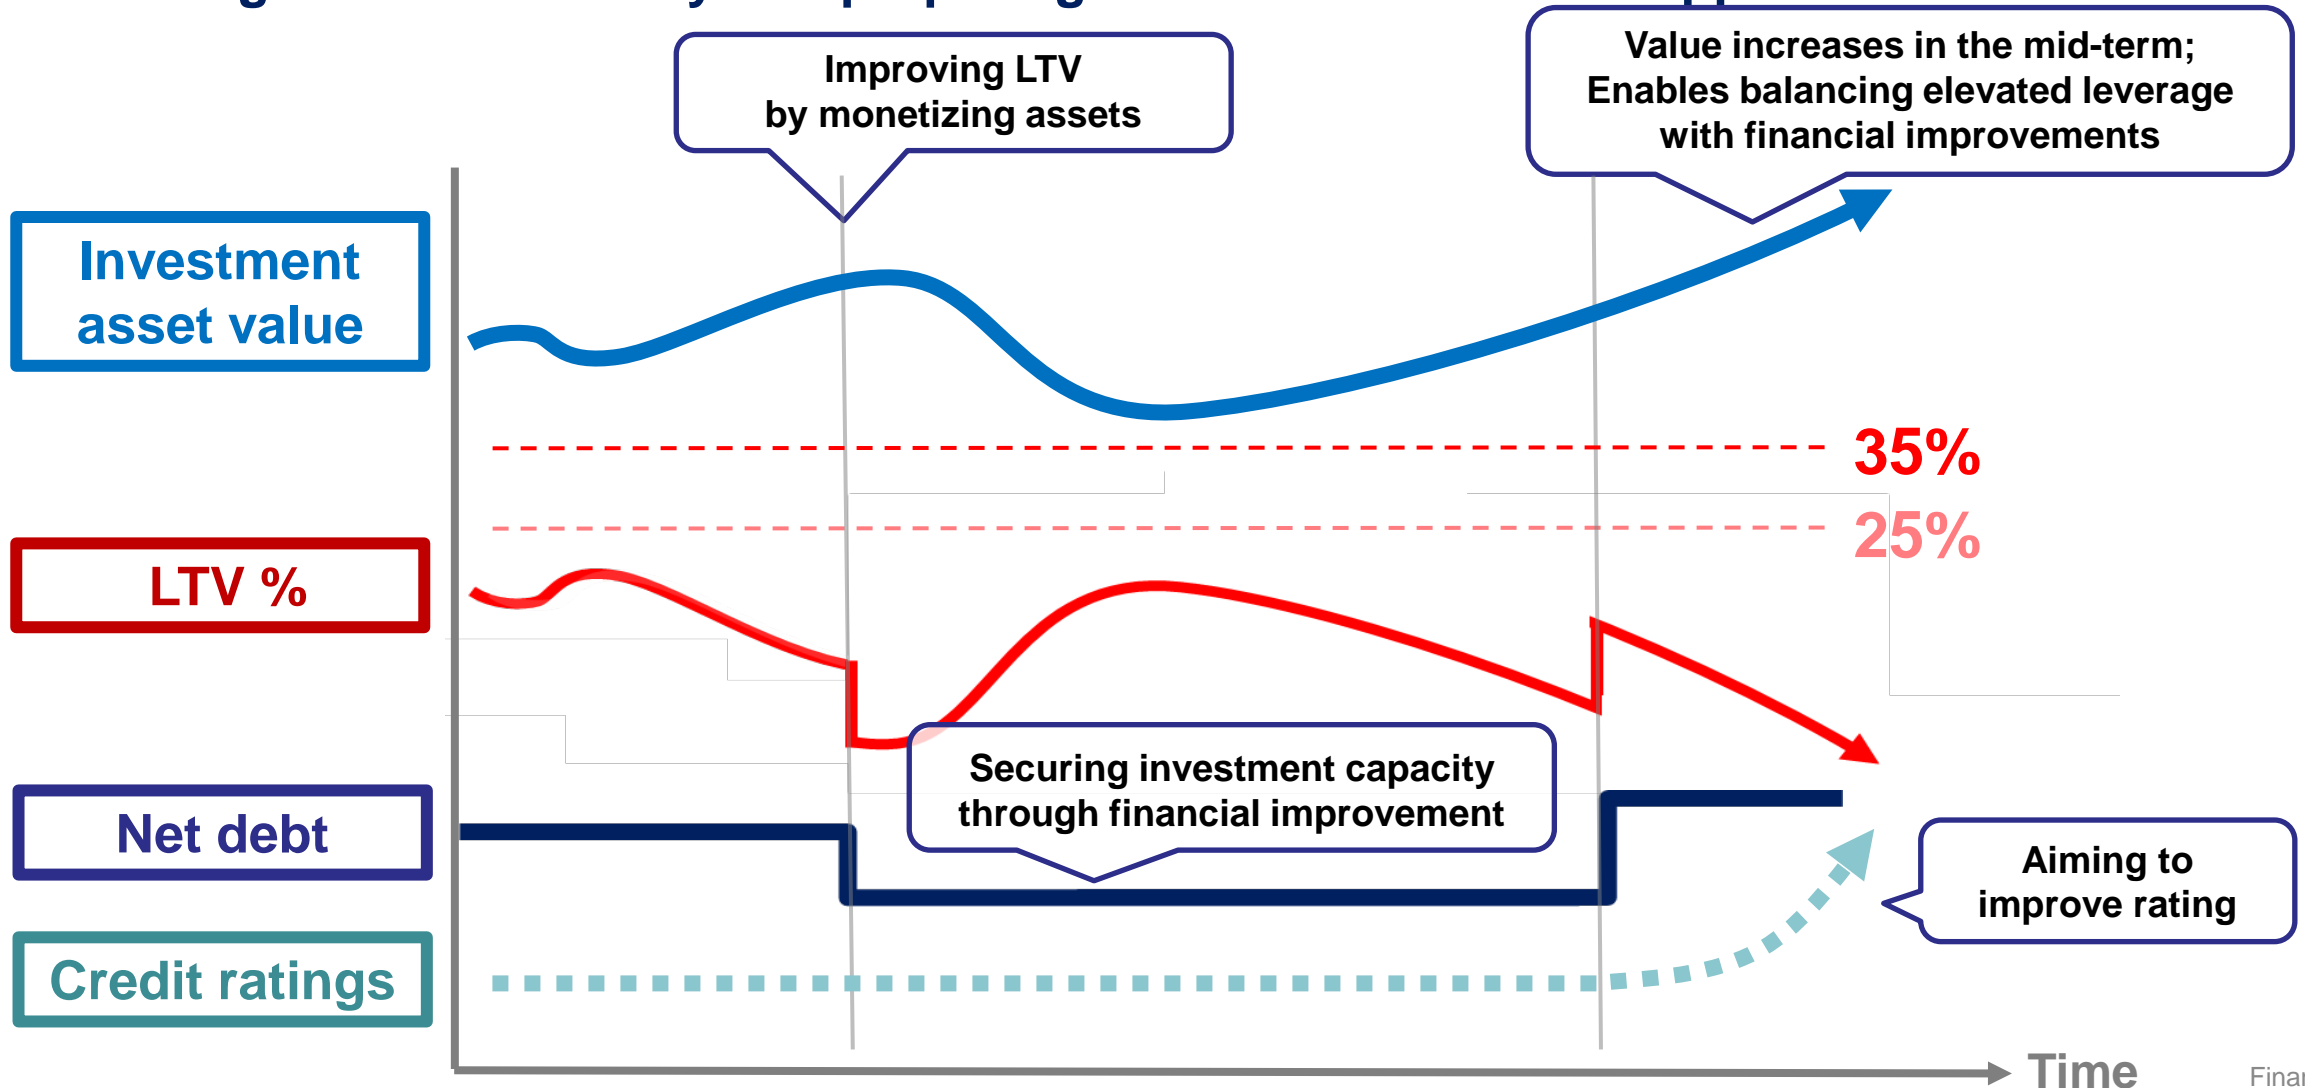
Improving LTV by monetizing assets

Value increases in the mid-term; Enables balancing elevated leverage with financial improvements

Investment asset value

35%

25%

LTV %

Securing investment capacity through financial improvement

Net debt

Aiming to improve rating

Credit ratings

Time

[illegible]